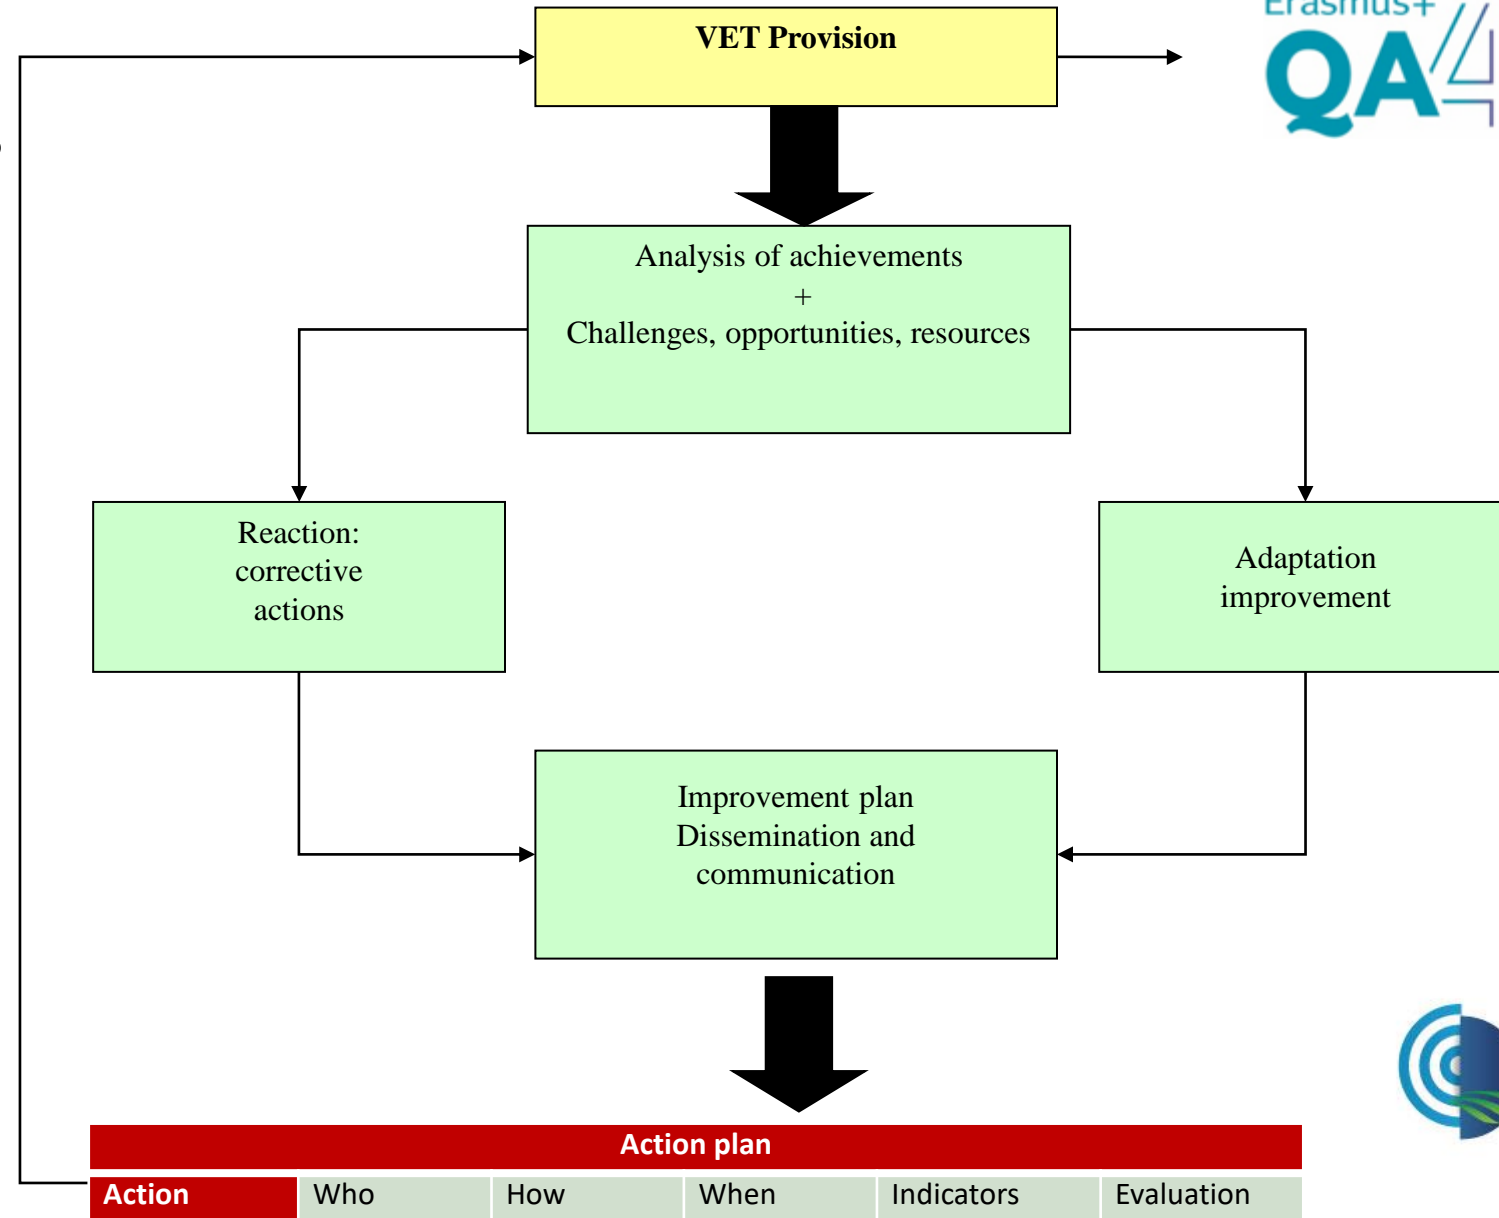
VET Provision

Erasmus+

QA4

Analysis of achievements
+
Challenges, opportunities, resources

Reaction: corrective actions

Adaptation improvement

Improvement plan
Dissemination and communication

| Action plan | | | | | |
|---|---|---|---|---|---|
| Action | Who | How | When | Indicators | Evaluation |